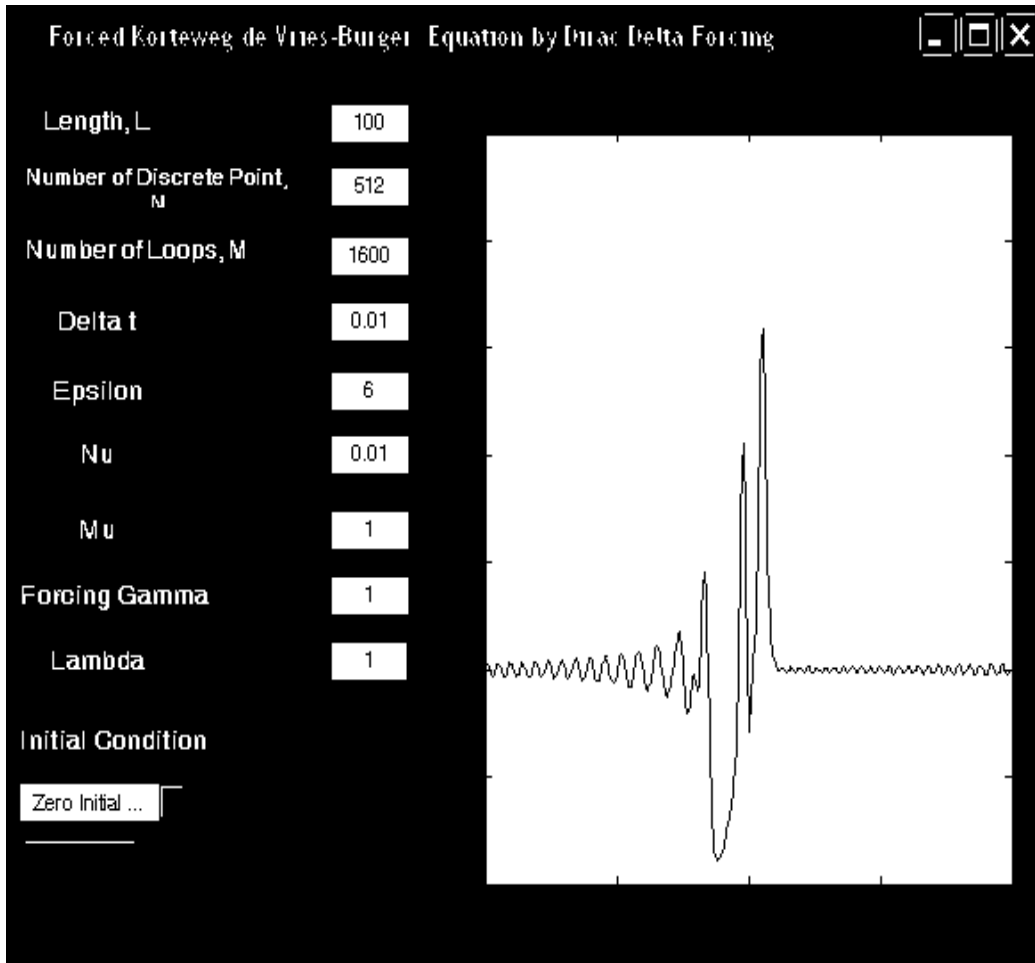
Forced Korteweg de Vries-Burger Equation by Dirac Delta Forcing

Length, L
100

Number of Discrete Point, N
512

Number of Loops, M
1600

Delta t
0.01

Epsilon
6

Nu
0.01

Mu
1

Forcing Gamma
1

Lambda
1

Initial Condition

Zero Initial ...